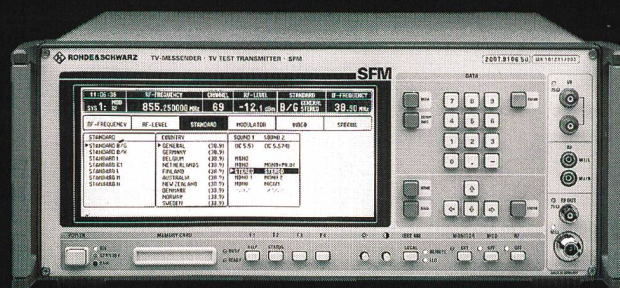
ROHDE&SCHWARZ TV-MESSENDER · TV TEST TRANSMITTER · SFM

2007.8106.50

SFM

DATA

11:06:38 RF-FREQUENCY CHANNEL RF-LEVEL STANDARD IF-FREQUENCY

855.250000 MHz 69 -12.1 dBm B/G GENERAL STEREO 38.90 MHz

RF-FREQUENCY RF-LEVEL STANDARD MODULATOR VIDEO SPECIAL

STANDARD COUNTRY SOUND 1 SOUND 2

STANDARD B/G GENERAL GERMANY BELGIUM NETHERLANDS FINLAND AUSTRALIA NEW ZEALAND DENMARK NORWAY SWEDEN

STANDARD I STANDARD D/K STANDARD K1 STANDARD L STANDARD M STANDARD N

MONO MONO STEREO MONO

STEREO

7 8 9
4 5 6
1 2 3
0 .

POWER ON STANDBY

MEMORY CARD

F1 F2 F3 F4

LOCAL

RF